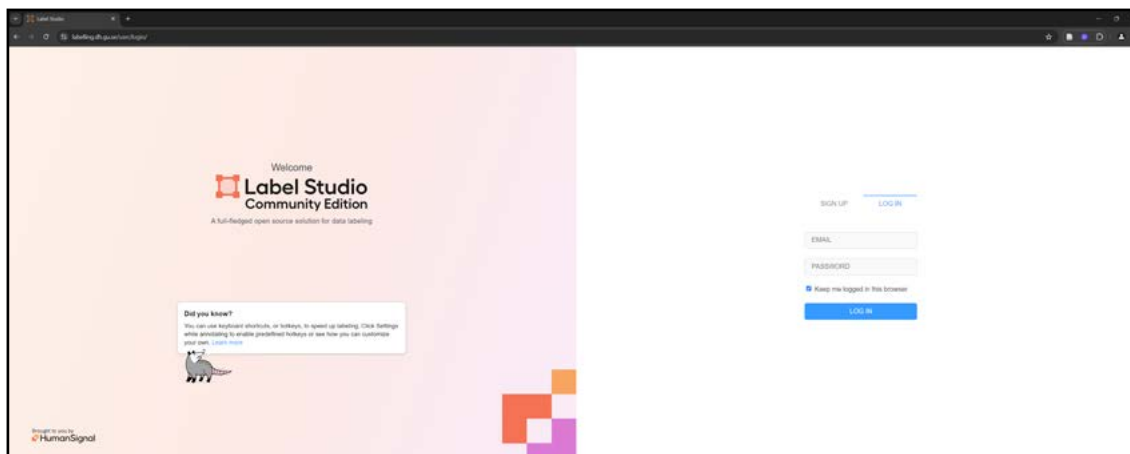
Label Studio

labeling.dh.gu.se/user/login/

Welcome

Label Studio
Community Edition

A full-fledged open source solution for data labeling

Did you know?

You can use keyboard shortcuts, or hotkeys, to speed up labeling. Click Settings while annotating to enable predefined hotkeys or see how you can customize your own. Learn more

Brought to you by
HumanSignal

SIGN UP

LOG IN

EMAIL

PASSWORD

Keep me logged in this browser

LOG IN